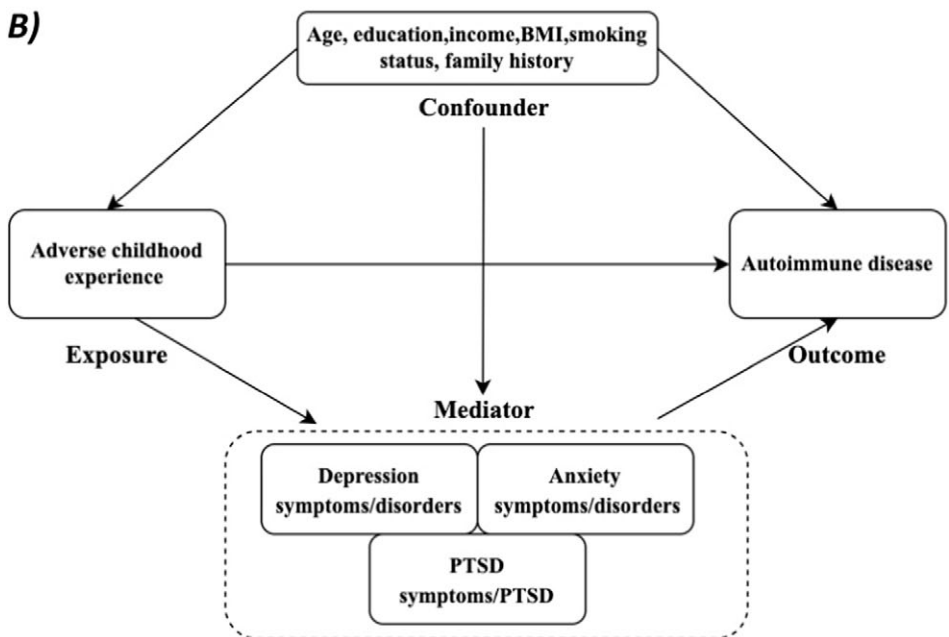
B)

Age, education,income,BMI,smoking status, family history

Confounder

Adverse childhood experience

Autoimmune disease

Exposure

Outcome

Mediator

Depression symptoms/disorders

Anxiety symptoms/disorders

PTSD symptoms/PTSD